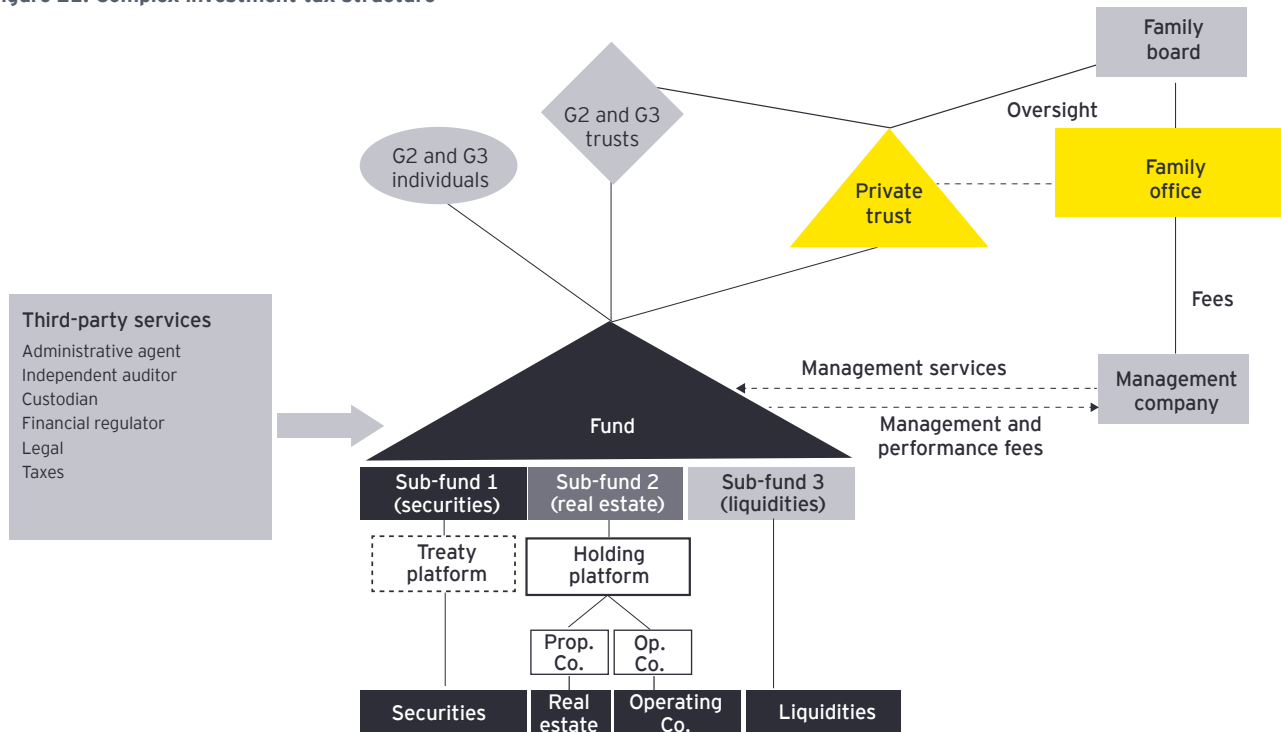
igure 21: Complex investment tax structure

Family board

Oversight

G2 and G3 trusts

G2 and G3 individuals

Private trust

Family office

Fees

Third-party services
Administrative agent
Independent auditor
Custodian
Financial regulator
Legal
Taxes

Management services

Management company

Fund

Management and performance fees

Sub-fund 1 (securities)

Sub-fund 2 (real estate)

Sub-fund 3 (liquidities)

Treaty platform

Holding platform

Prop. Co.

Op. Co.

Securities

Real estate

Operating Co.

Liquidities